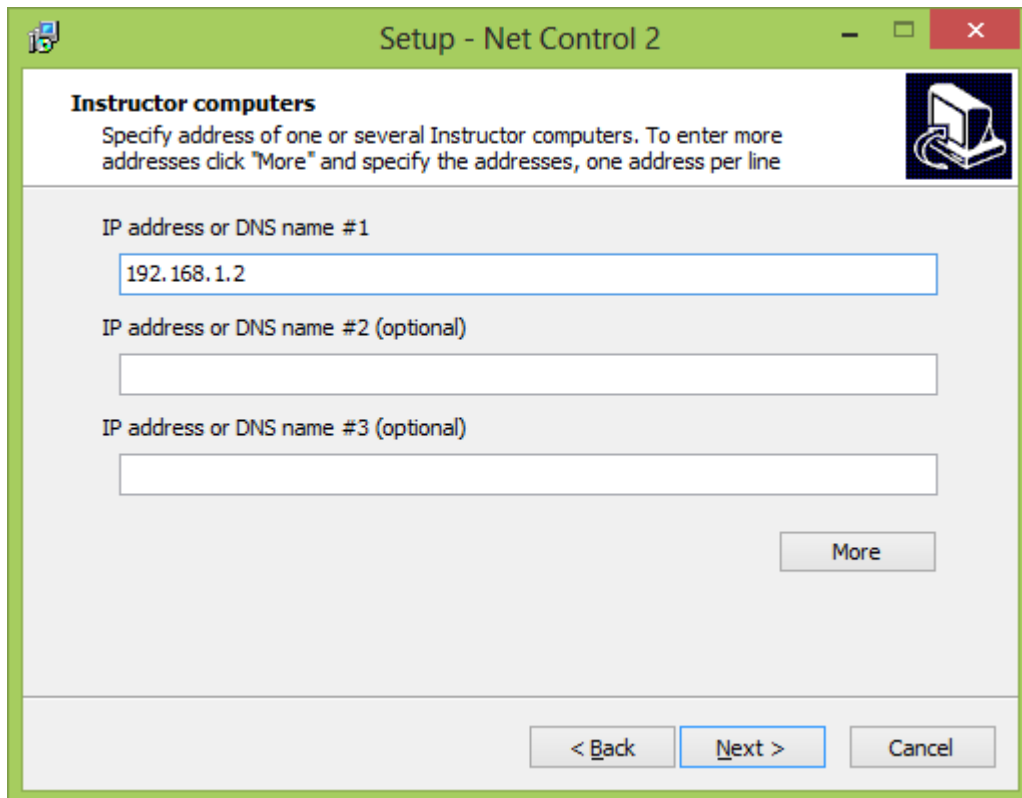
Setup - Net Control 2

Instructor computers
Specify address of one or several Instructor computers. To enter more addresses click "More" and specify the addresses, one address per line

IP address or DNS name #1
192.168.1.2
IP address or DNS name #2 (optional)
IP address or DNS name #3 (optional)

More

< Back Next > Cancel